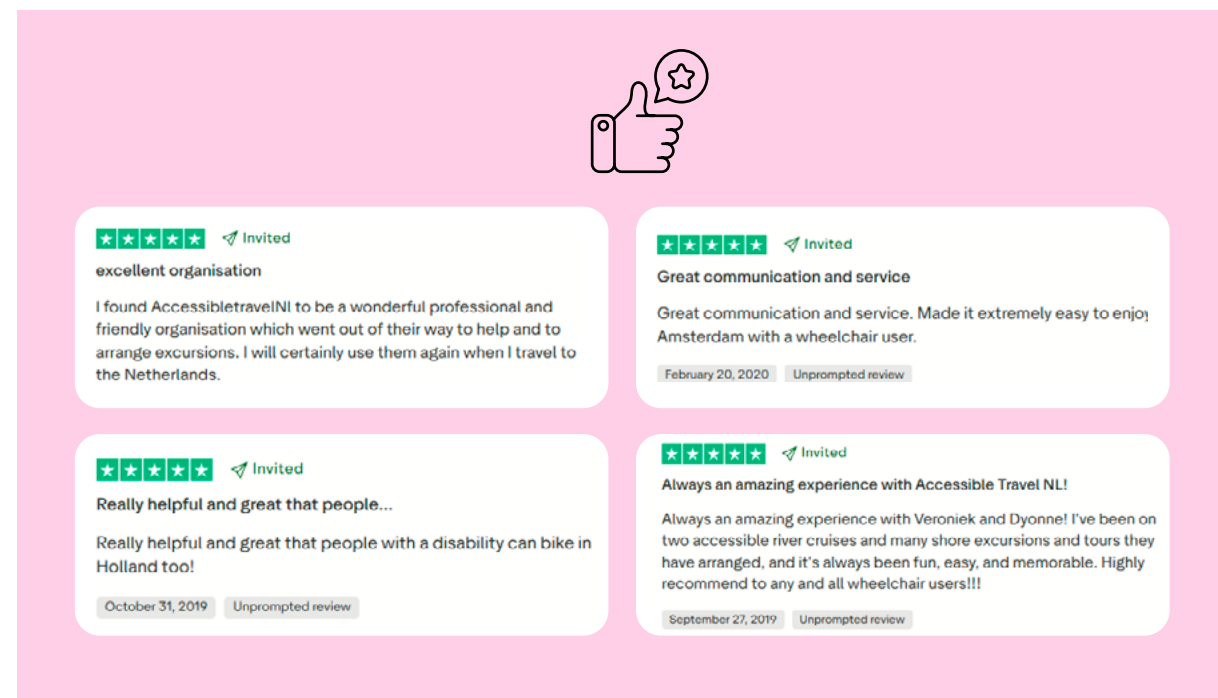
Invited

excellent organisation

I found AccessibletravelNl to be a wonderful professional and friendly organisation which went out of their way to help and to arrange excursions. I will certainly use them again when I travel to the Netherlands.

Invited

Great communication and service

Great communication and service. Made it extremely easy to enjoy Amsterdam with a wheelchair user.

February 20, 2020 Unprompted review

Invited

Really helpful and great that people...

Really helpful and great that people with a disability can bike in Holland too!

October 31, 2019 Unprompted review

Invited

Always an amazing experience with Accessible Travel NL!

Always an amazing experience with Veroniek and Dyonne! I've been on two accessible river cruises and many shore excursions and tours they have arranged, and it's always been fun, easy, and memorable. Highly recommend to any and all wheelchair users!!!

September 27, 2019 Unprompted review